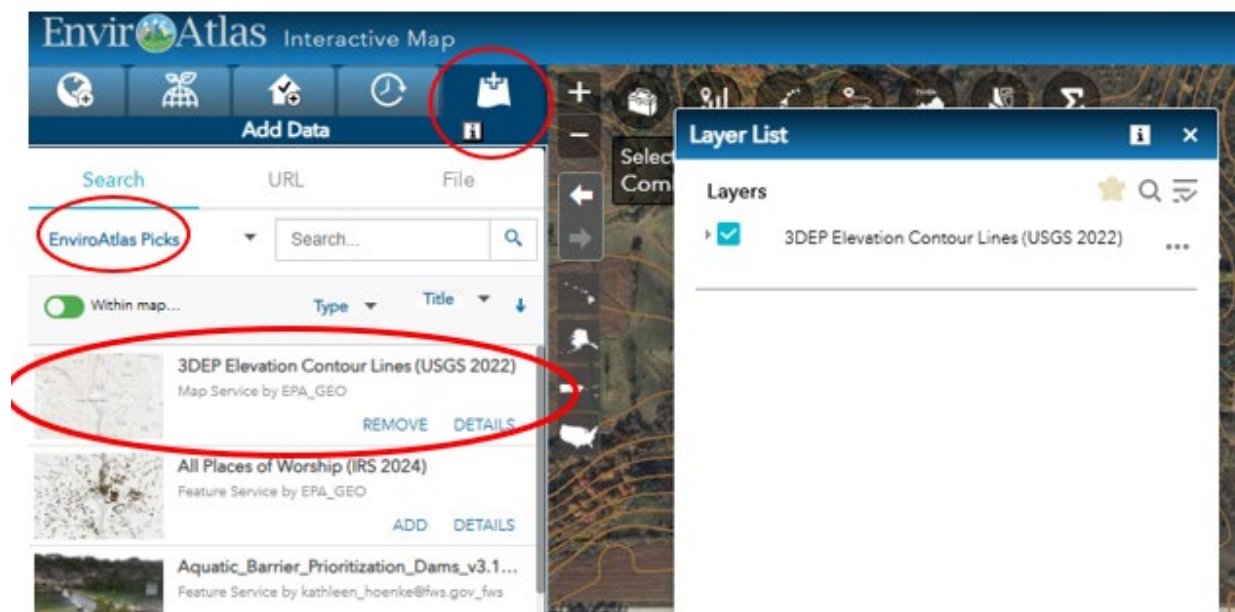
EnviroAtlas Interactive Map

Add Data

Search URL File

EnviroAtlas Picks Search...

Within map... Type Title

3DEP Elevation Contour Lines (USGS 2022)
Map Service by EPA_GEO
REMOVE DETAILS

All Places of Worship (IRS 2024)
Feature Service by EPA_GEO
ADD DETAILS

Aquatic_Barrier_Prioritization_Dams_v3.1...
Feature Service by kathleen_hoenke@fws.gov_fws

Selec
Com

Layer List

Layers

3DEP Elevation Contour Lines (USGS 2022)